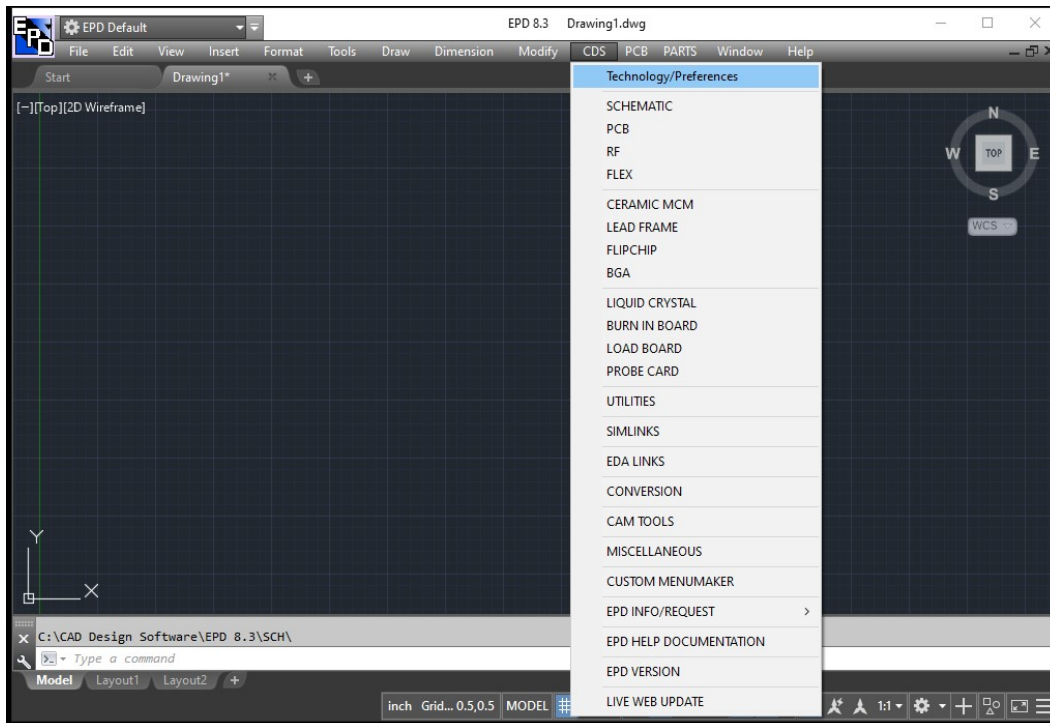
EPD Default

EPD 8.3 Drawing1.dwg

File Edit View Insert Format Tools Draw Dimension Modify CDS PCB PARTS Window Help

Start Drawing1* +

[−][Top][2D Wireframe]

Technology/Preferences

SCHEMATIC
PCB
RF
FLEX

CERAMIC MCM
LEAD FRAME
FLIPCHIP
BGA

LIQUID CRYSTAL
BURN IN BOARD
LOAD BOARD
PROBE CARD

UTILITIES

SIMLINKS

EDA LINKS

CONVERSION

CAM TOOLS

MISCELLANEOUS

CUSTOM MENUMAKER

EPD INFO/REQUEST >

EPD HELP DOCUMENTATION

EPD VERSION

LIVE WEB UPDATE

N
W TOP E
S
WCS

Y
X

C:\CAD Design Software\EPD 8.3\SCH\
Type a command

Model Layout1 Layout2 +

inch Grid... 0.5,0.5 MODEL

1:1